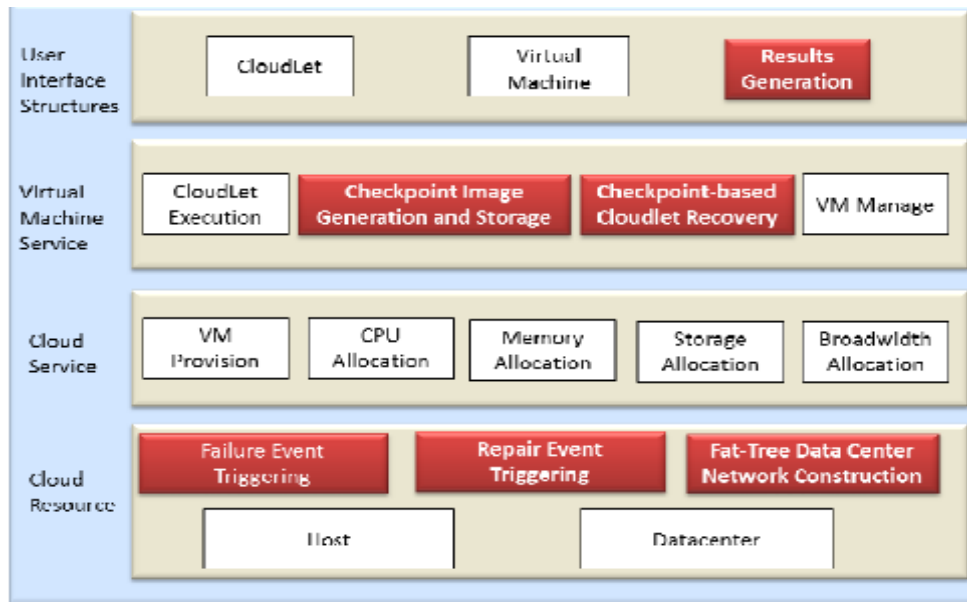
User Interface Structures

CloudLet

Virtual Machine

Results Generation

Virtual Machine Service

CloudLet Execution

Checkpoint Image Generation and Storage

Checkpoint-based Cloudlet Recovery

VM Manage

Cloud Service

VM Provision

CPU Allocation

Memory Allocation

Storage Allocation

Broadwidth Allocation

Cloud Resource

Failure Event Triggering

Repair Event Triggering

Fat-Tree Data Center Network Construction

Host

Datacenter